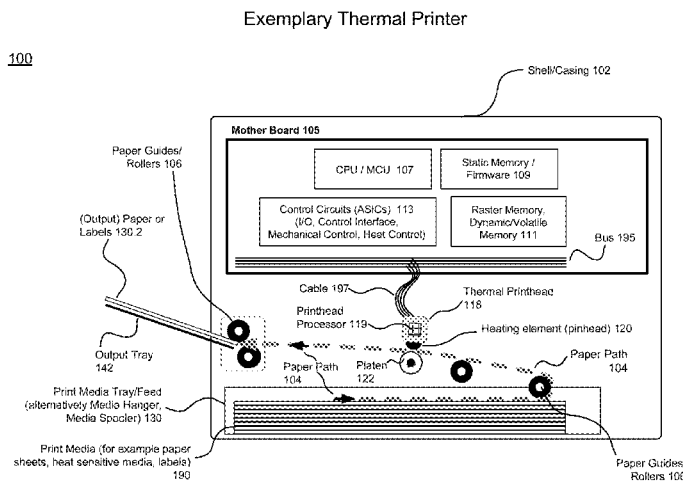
Exemplary Thermal Printer

100

Shell/Casing 102

Mother Board 105

CPU / MCU 107

Static Memory / Firmware 109

Control Circuits (ASICs) 113 (I/O, Control Interface, Mechanical Control, Heat Control)

Raster Memory, Dynamic/Volatile Memory 111

Bus 195

Paper Guides/ Rollers 106

(Output) Paper or Labels 130.2

Output Tray 142

Cable 197

Thermal Printhead 118

Printhead Processor 119

Heating element (pinhead) 120

Paper Path 104

Platen 122

Paper Path 104

Print Media Tray/Feed (alternatively Media Hanger, Media Spooler) 130

Print Media (for example paper sheets, heat sensitive media, labels) 190

Paper Guides Rollers 10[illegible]